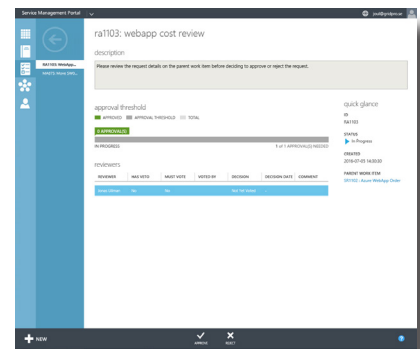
Service Management Portal

paul@gridpro.se

RA1103: WebApp...
WI4373: Azure WA...

ra1103: webapp cost review

description

Please review the request details on the parent work item before deciding to approve or reject the request.

approval threshold

APPROVED APPROVAL THRESHOLD TOTAL

0 APPROVAL(S)

IN PROGRESS

1 of 1 APPROVAL(S) NEEDED

reviewers

| REVIEWER | HAS VOTED | MUST VOTE | VOTED BY | DECISION | DECISION DATE | COMMENT |
|---|---|---|---|---|---|---|
| Linda Gibson | No | No | | Not Yet Voted | | |

quick glance

ID
RA1103

STATUS
In Progress

CREATED
2016-07-03 14:30:00

PARENT WORK ITEM
SR1102 : Azure WebApp Order

NEW

APPROVE

REJECT

?